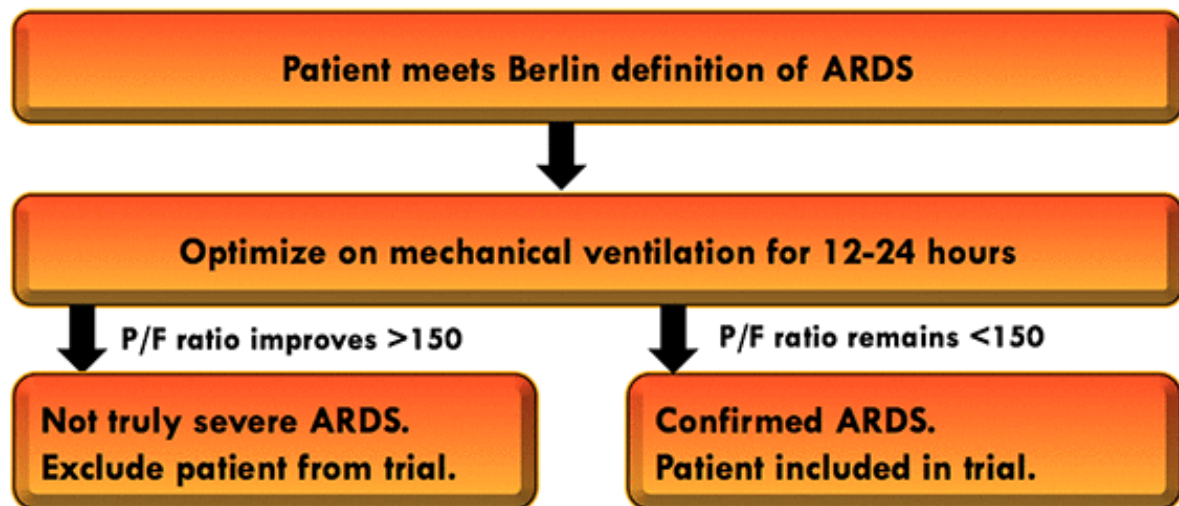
Patient meets Berlin definition of ARDS

Optimize on mechanical ventilation for 12-24 hours

P/F ratio improves >150

P/F ratio remains <150

Not truly severe ARDS.
Exclude patient from trial.

Confirmed ARDS.
Patient included in trial.